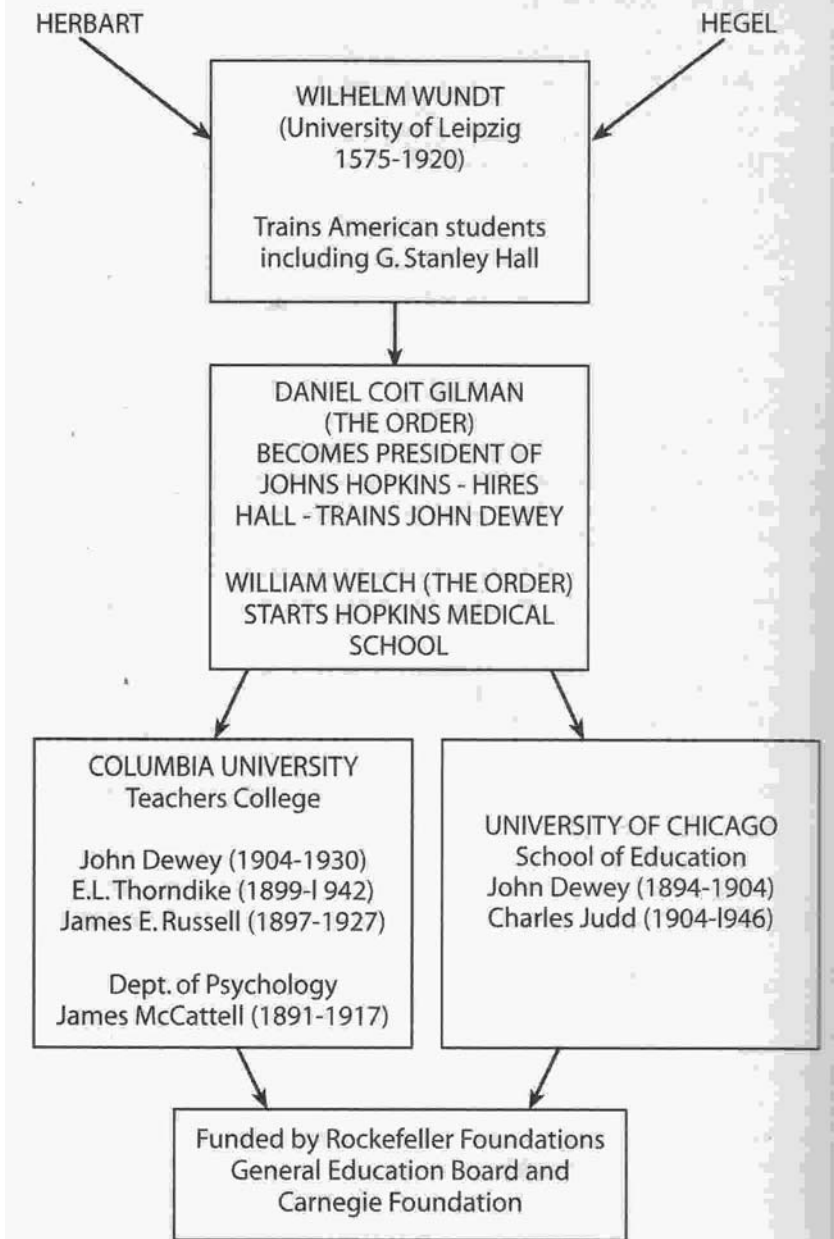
HERBART

HEGEL

WILHELM WUNDT
(University of Leipzig
1575-1920)

Trains American students
including G. Stanley Hall

DANIEL COIT GILMAN
(THE ORDER)
BECOMES PRESIDENT OF
JOHNS HOPKINS - HIRES
HALL - TRAINS JOHN DEWEY

WILLIAM WELCH (THE ORDER)
STARTS HOPKINS MEDICAL
SCHOOL

COLUMBIA UNIVERSITY
Teachers College

John Dewey (1904-1930)
E.L. Thorndike (1899-l 942)
James E. Russell (1897-1927)

Dept. of Psychology
James McCattell (1891-1917)

UNIVERSITY OF CHICAGO
School of Education
John Dewey (1894-1904)
Charles Judd (1904-l946)

Funded by Rockefeller Foundations
General Education Board and
Carnegie Foundation